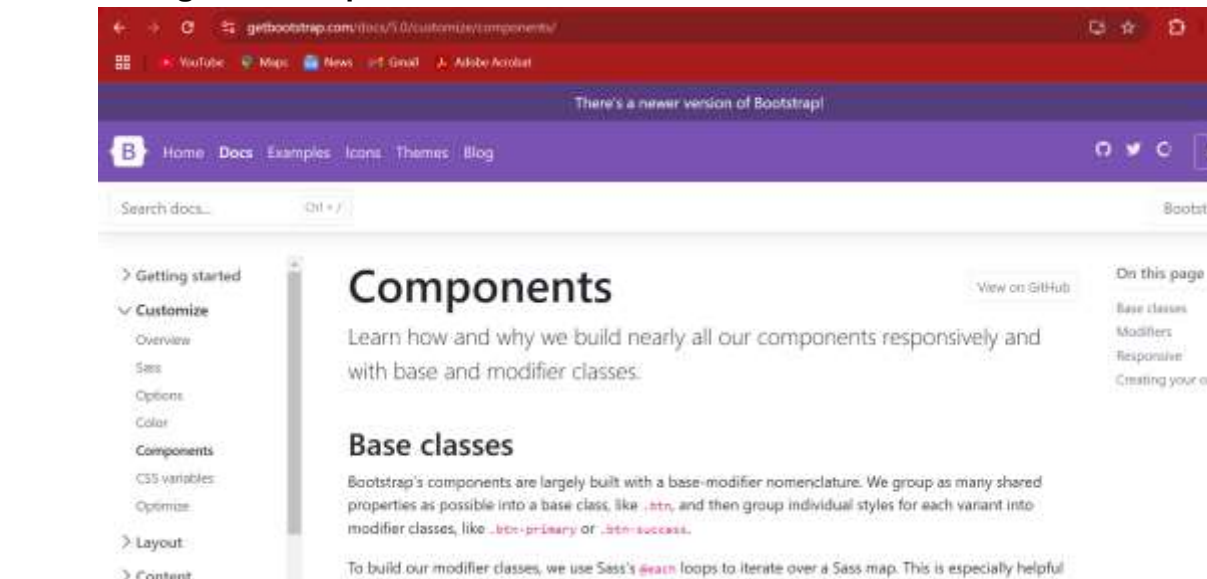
getbootstrap.com/docs/5.0/customize/components/

YouTube Maps News Gmail Adobe Acrobat

There's a newer version of Bootstrap!

B Home Docs Examples Icons Themes Blog

Search docs... Ctrl + /

Bootst

> Getting started
∨ Customize
Overview
Sass
Options
Color
Components
CSS variables
Optimize
> Layout
> Content

Components

View on GitHub

Learn how and why we build nearly all our components responsively and with base and modifier classes.

Base classes

Bootstrap's components are largely built with a base-modifier nomenclature. We group as many shared properties as possible into a base class, like .btn, and then group individual styles for each variant into modifier classes, like .btn-primary or .btn-success.

To build our modifier classes, we use Sass's @each loops to iterate over a Sass map. This is especially helpful

On this page
Base classes
Modifiers
Responsive
Creating your o